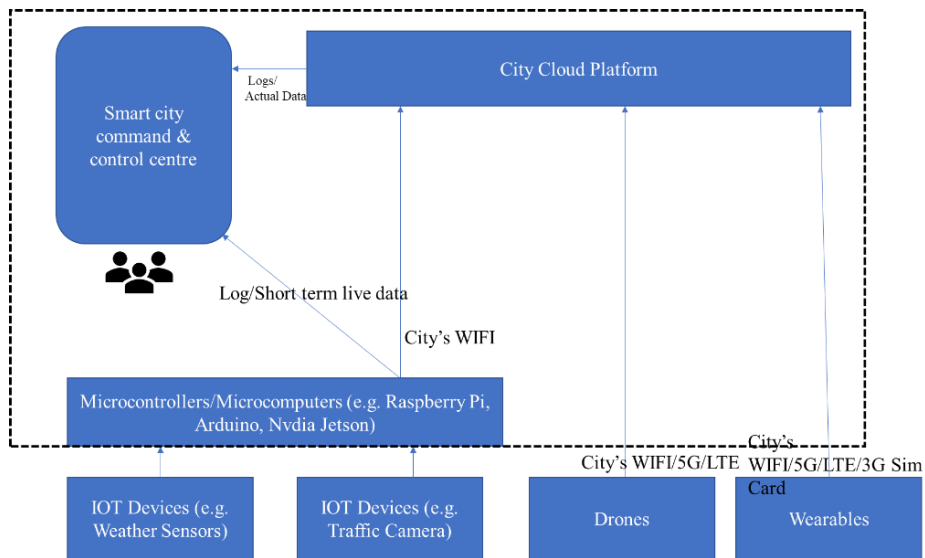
City Cloud Platform

Logs/
Actual Data

Smart city command & control centre

Log/Short term live data

City’s WIFI

Microcontrollers/Microcomputers (e.g. Raspberry Pi, Arduino, Nvdia Jetson)

City’s WIFI/5G/LTE

City’s WIFI/5G/LTE/3G Sim Card

IOT Devices (e.g. Weather Sensors)

IOT Devices (e.g. Traffic Camera)

Drones

Wearables